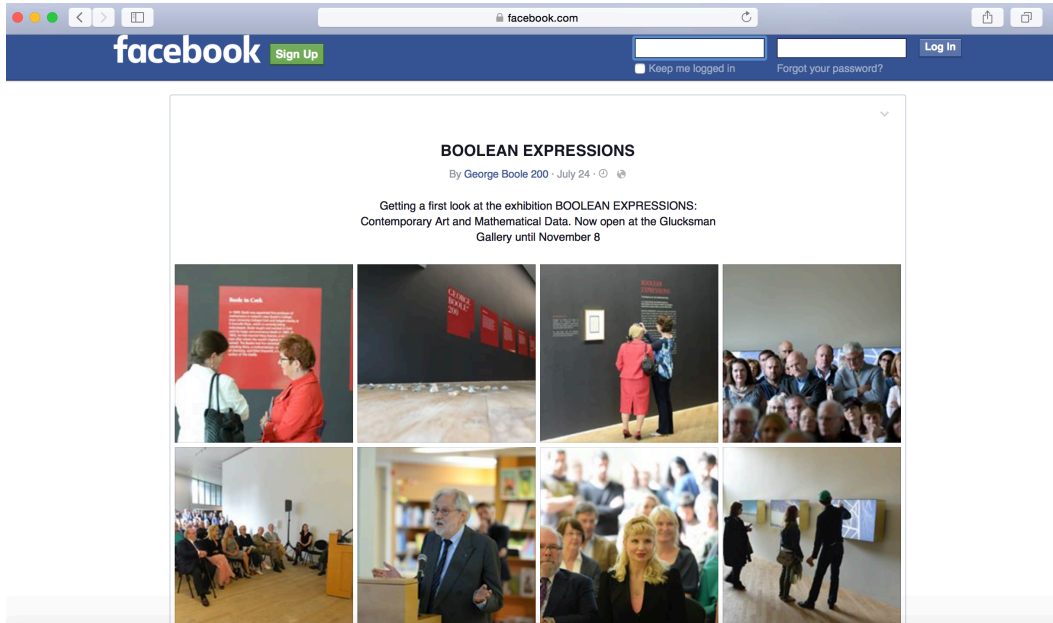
facebook.com

facebook Sign Up

Log In

Keep me logged in

Forgot your password?

BOOLEAN EXPRESSIONS

By George Boole 200 · July 24 ·

Getting a first look at the exhibition BOOLEAN EXPRESSIONS: Contemporary Art and Mathematical Data. Now open at the Glucksman Gallery until November 8

Boole in Cork

GEORGE BOOLE 200

BOOLEAN EXPRESSIONS